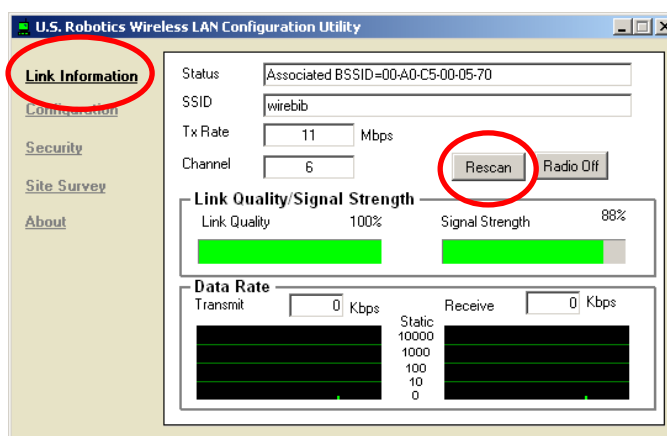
U.S. Robotics Wireless LAN Configuration Utility

Link Information
Configuration
Security
Site Survey
About

Status Associated BSSID=00-A0-C5-00-05-70
SSID wirebib
Tx Rate 11 Mbps
Channel 6

Rescan
Radio Off

Link Quality/Signal Strength
Link Quality 100%
Signal Strength 88%

Data Rate
Transmit 0 Kbps
Receive 0 Kbps
Static
10000
1000
100
10
0